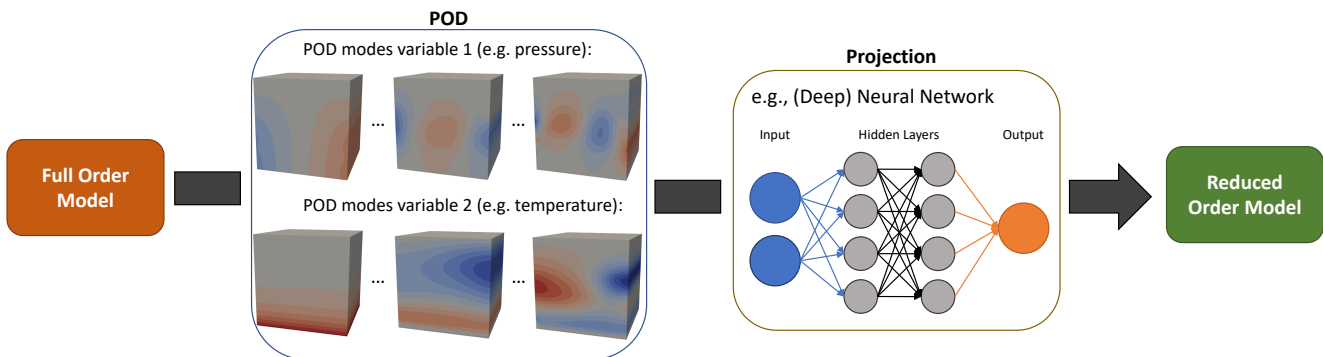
Full Order Model

POD

POD modes variable 1 (e.g. pressure):

... ...

POD modes variable 2 (e.g. temperature):

... ...

Projection

e.g., (Deep) Neural Network

Input

Hidden Layers

Output

Reduced Order Model